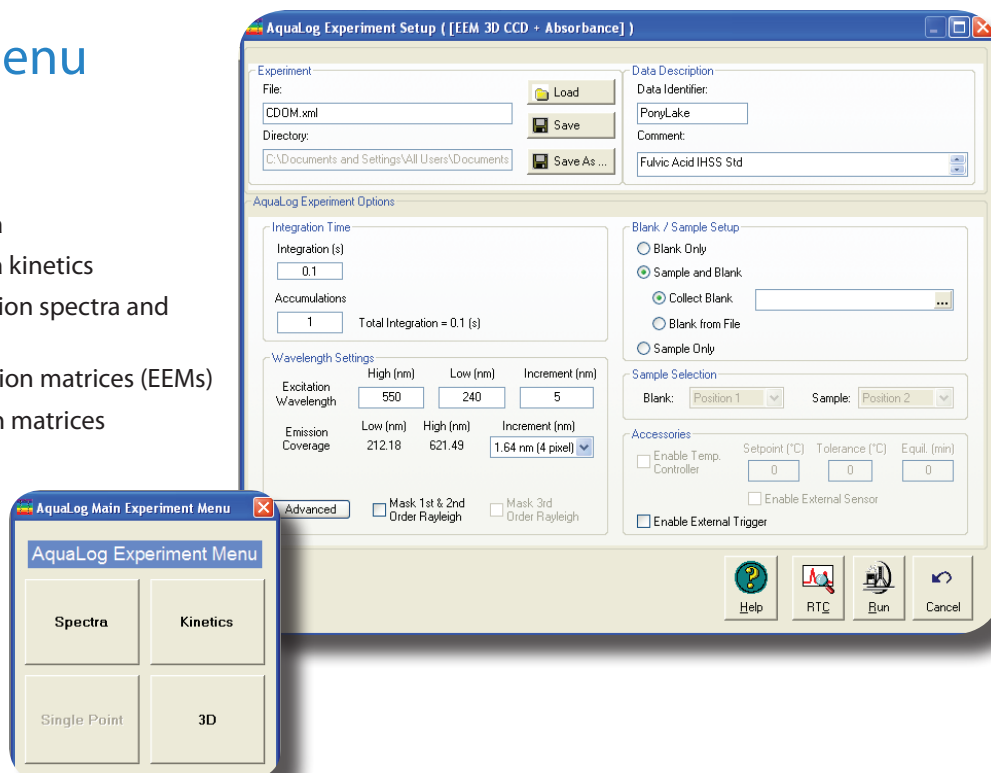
enu

n
n kinetics
ion spectra and

ion matrices (EEMs)
n matrices

AquaLog Experiment Setup ( [EEM 3D CCD + Absorbance] )

Experiment
File:
CDOM.xml
Directory:
C:\Documents and Settings\All Users\Documents
Load
Save
Save As ...

Data Description
Data Identifier:
PonyLake
Comment:
Fulvic Acid IHSS Std

AquaLog Experiment Options

Integration Time
Integration (s)
0.1
Accumulations
1
Total Integration = 0.1 (s)

Wavelength Settings
| | High (nm) | Low (nm) | Increment (nm) |
|---|---|---|---|
| Excitation Wavelength | 550 | 240 | 5 |

| | Low (nm) | High (nm) | Increment (nm) |
|---|---|---|---|
| Emission Coverage | 212.18 | 621.49 | 1.64 nm (4 pixel) |

Advanced
Mask 1st & 2nd Order Rayleigh
Mask 3rd Order Rayleigh

Blank / Sample Setup
Blank Only
Sample and Blank
Collect Blank
...
Blank from File
Sample Only

Sample Selection
Blank: Position 1
Sample: Position 2

Accessories
Enable Temp. Controller
Setpoint (°C) 0
Tolerance (°C) 0
Equil. (min) 0
Enable External Sensor
Enable External Trigger

Help
RTC
Run
Cancel

AquaLog Main Experiment Menu
AquaLog Experiment Menu
Spectra
Kinetics
Single Point
3D